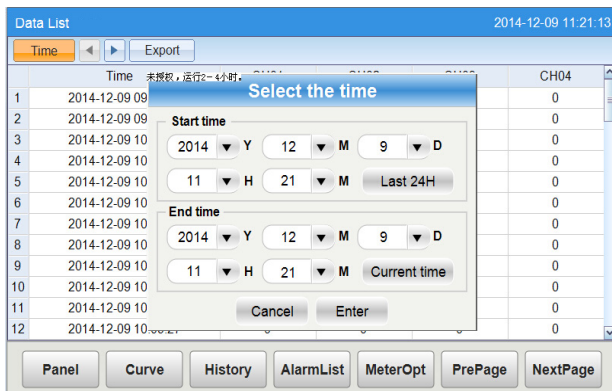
Data List

2014-12-09 11:21:13

Time

Export

| | Time | CH01 | CH02 | CH03 | CH04 |
|---|---|---|---|---|---|
| 1 | 2014-12-09 09 | | | | 0 |
| 2 | 2014-12-09 09 | | | | 0 |
| 3 | 2014-12-09 10 | | | | 0 |
| 4 | 2014-12-09 10 | | | | 0 |
| 5 | 2014-12-09 10 | | | | 0 |
| 6 | 2014-12-09 10 | | | | 0 |
| 7 | 2014-12-09 10 | | | | 0 |
| 8 | 2014-12-09 10 | | | | 0 |
| 9 | 2014-12-09 10 | | | | 0 |
| 10 | 2014-12-09 10 | | | | 0 |
| 11 | 2014-12-09 10 | | | | 0 |
| 12 | 2014-12-09 10:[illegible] | | | | 0 |

未授权，运行2~4小时。

Select the time

Start time

2014 Y 12 M 9 D

11 H 21 M Last 24H

End time

2014 Y 12 M 9 D

11 H 21 M Current time

Cancel Enter

Panel Curve History AlarmList MeterOpt PrePage NextPage